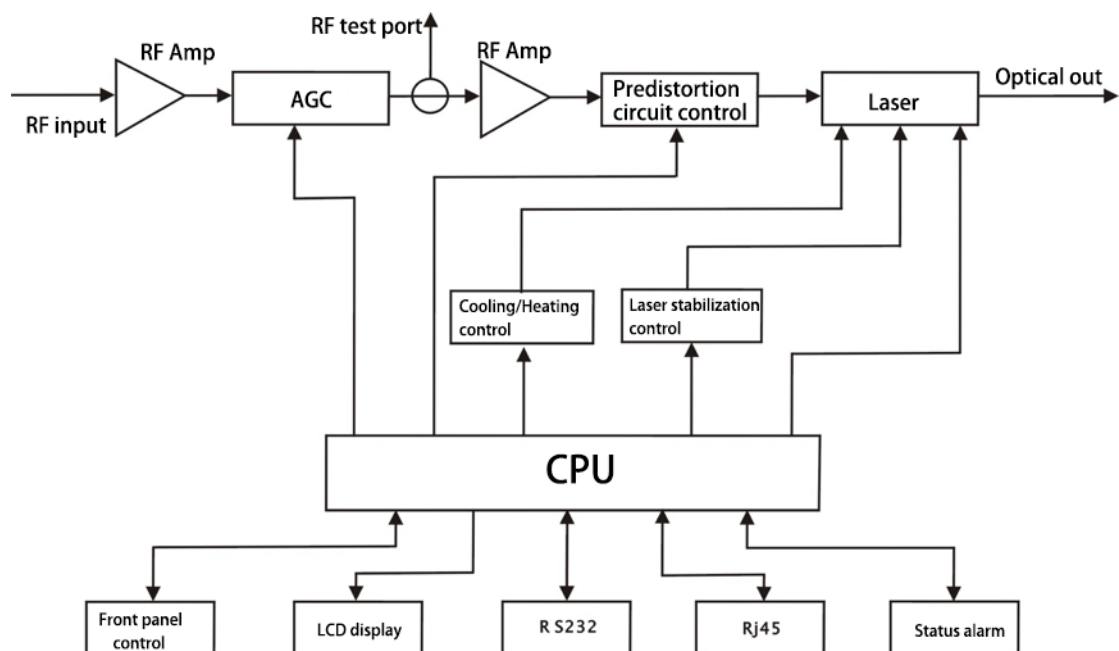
RF test port
RF Amp
RF Amp
AGC
Predistortion circuit control
Laser
Optical out
RF input
Cooling/Heating control
Laser stabilization control
CPU
Front panel control
LCD display
R S232
Rj45
Status alarm